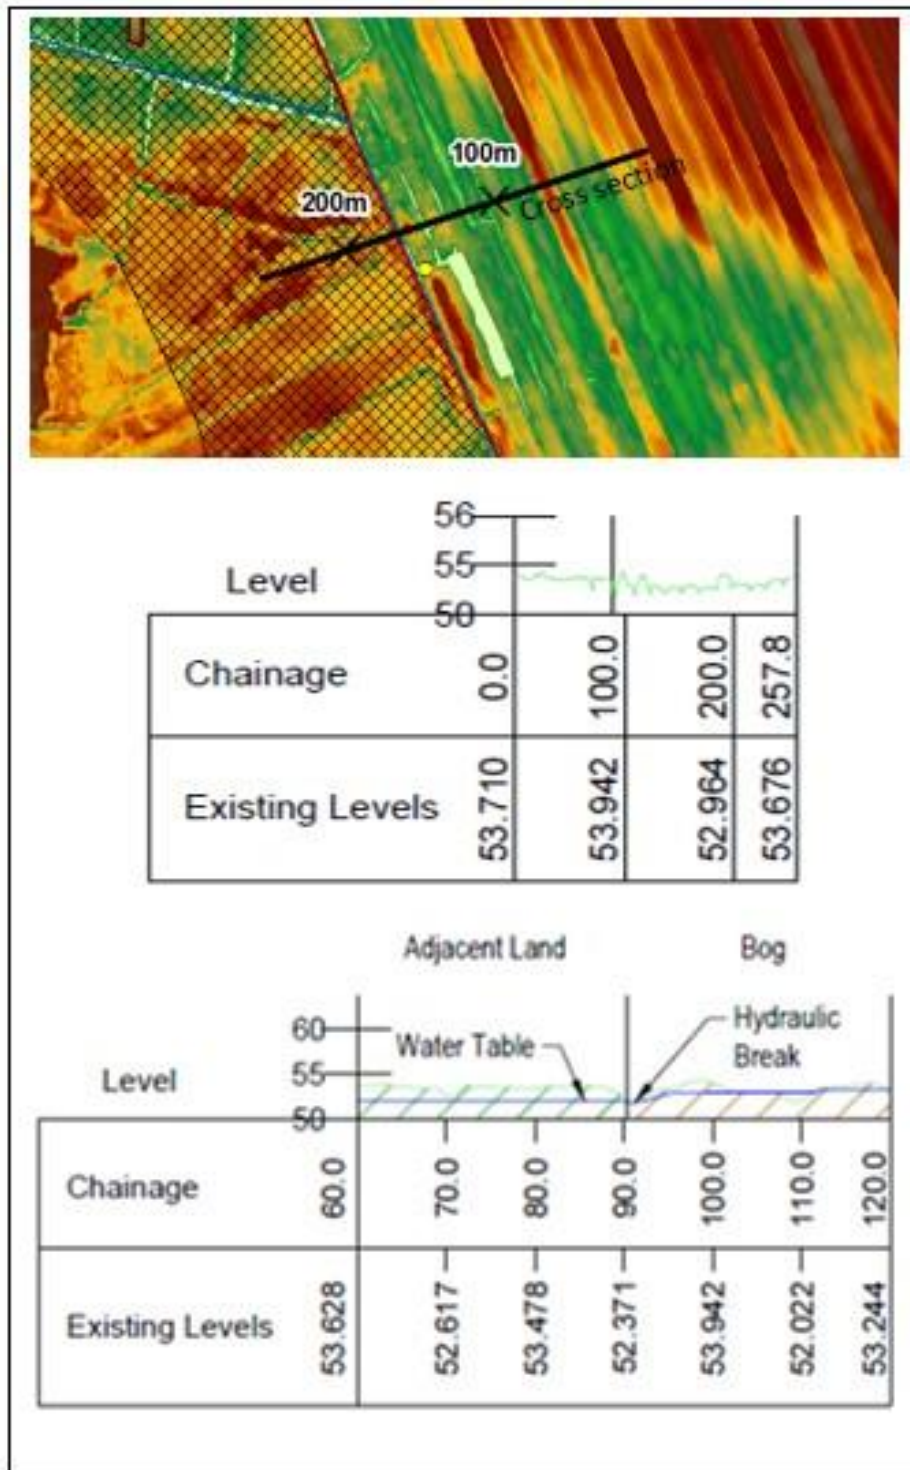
100m
200m
Cross section

56
55
Level
50

| Chainage | 0.0 | 100.0 | 200.0 | 257.8 |
|---|---|---|---|---|
| Existing Levels | 53.710 | 53.942 | 52.964 | 53.676 |

Adjacent Land
Bog

60
Water Table
Hydraulic Break
Level
55
50

| Chainage | 60.0 | 70.0 | 80.0 | 90.0 | 100.0 | 110.0 | 120.0 |
|---|---|---|---|---|---|---|---|
| Existing Levels | 53.628 | 52.617 | 53.478 | 52.371 | 53.942 | 52.022 | 53.244 |